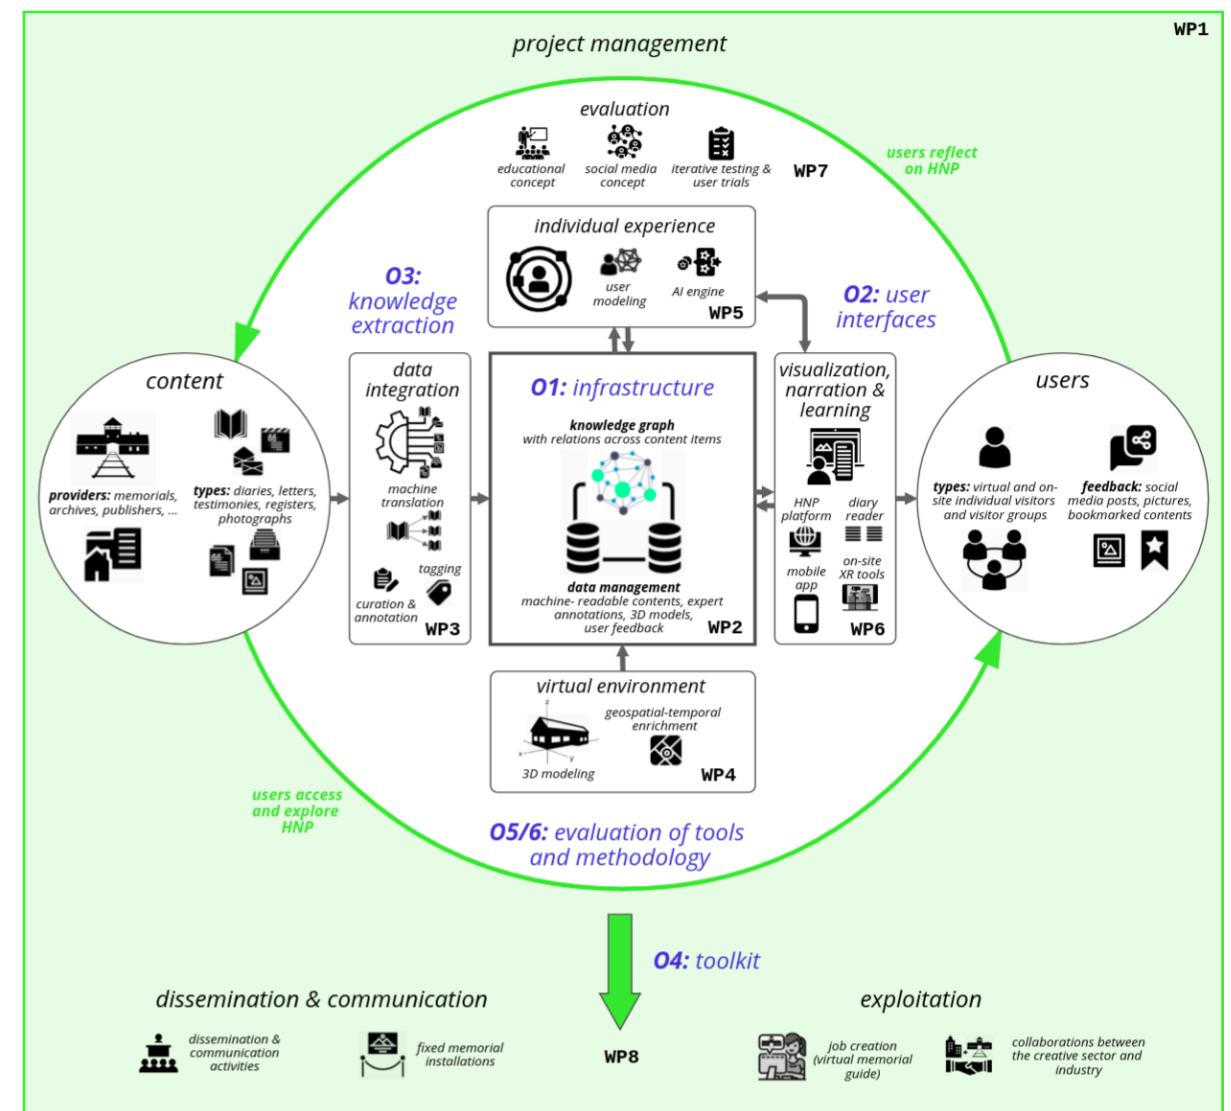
project management

WP1

evaluation

educational concept

social media concept

iterative testing & user trials

WP7

users reflect on HNP

individual experience

user modeling

AI engine

WP5

O3: knowledge extraction

O2: user interfaces

content

providers: memorials, archives, publishers, ...

types: diaries, letters, testimonies, registers, photographs

data integration

machine translation

tagging

curation & annotation

WP3

O1: infrastructure

knowledge graph with relations across content items

data management machine- readable contents, expert annotations, 3D models, user feedback

WP2

visualization, narration & learning

HNP platform

diary reader

mobile app

on-site XR tools

WP6

users

types: virtual and on-site individual visitors and visitor groups

feedback: social media posts, pictures, bookmarked contents

virtual environment

3D modeling

geospatial-temporal enrichment

WP4

users access and explore HNP

O5/6: evaluation of tools and methodology

O4: toolkit

dissemination & communication

dissemination & communication activities

fixed memorial installations

WP8

exploitation

job creation (virtual memorial guide)

collaborations between the creative sector and industry